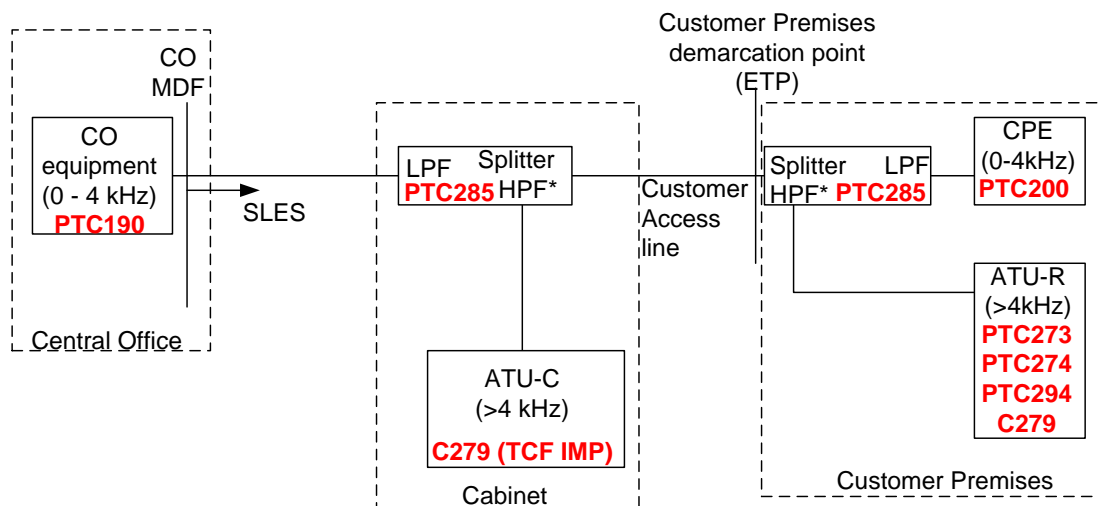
CO MDF

CO equipment (0 - 4 kHz) PTC190

SLES

Central Office

LPF Splitter PTC285 HPF*

ATU-C (>4 kHz) C279 (TCF IMP)

Cabinet

Customer Premises demarcation point (ETP)

Customer Access line

Splitter LPF HPF* PTC285

CPE (0-4kHz) PTC200

ATU-R (>4kHz) PTC273 PTC274 PTC294 C279

Customer Premises